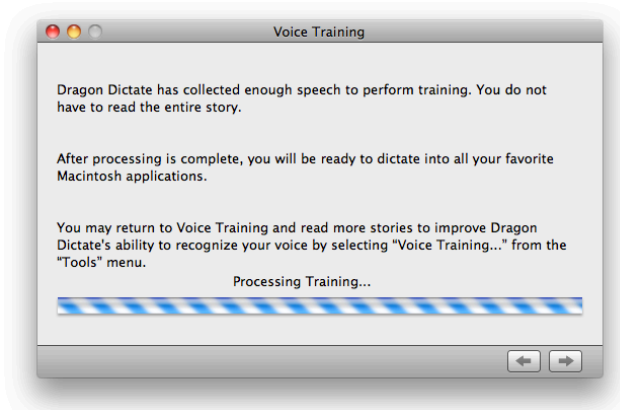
Voice Training

Dragon Dictate has collected enough speech to perform training. You do not have to read the entire story.

After processing is complete, you will be ready to dictate into all your favorite Macintosh applications.

You may return to Voice Training and read more stories to improve Dragon Dictate's ability to recognize your voice by selecting "Voice Training..." from the "Tools" menu.

Processing Training...